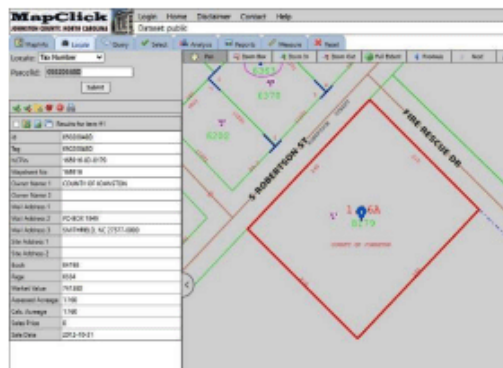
MapClick
JOHNSTON COUNTY, NORTH CAROLINA

Login Home Disclaimer Contact Help
Dataset: public

Majority Locate Query Select Analysis Reports Measure Reset

Pan Zoom Box Zoom In Zoom Out Full Extent Previous Next

Locate: Tax Number
Parcel Id: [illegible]
Submit

Results for item #1

| | |
|---|---|
| Id | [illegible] |
| Tag | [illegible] |
| NCPin | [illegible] |
| Mapsheet No | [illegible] |
| Owner Name 1 | COUNTY OF JOHNSTON |
| Owner Name 2 | |
| Mail Address 1 | |
| Mail Address 2 | PO BOX 1049 |
| Mail Address 3 | SMITHFIELD, NC 27577-1049 |
| Site Address 1 | |
| Site Address 2 | |
| Book | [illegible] |
| Page | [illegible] |
| Market Value | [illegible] |
| Assessed Acreage | 1.160 |
| Calc. Acreage | 1.160 |
| Sales Price | 0 |
| Sale Date | 2012-10-31 |

S ROBERTSON ST
FIRE RESCUE DR
8378
8280
8279
1.16 AC
COUNTY OF JOHNSTON